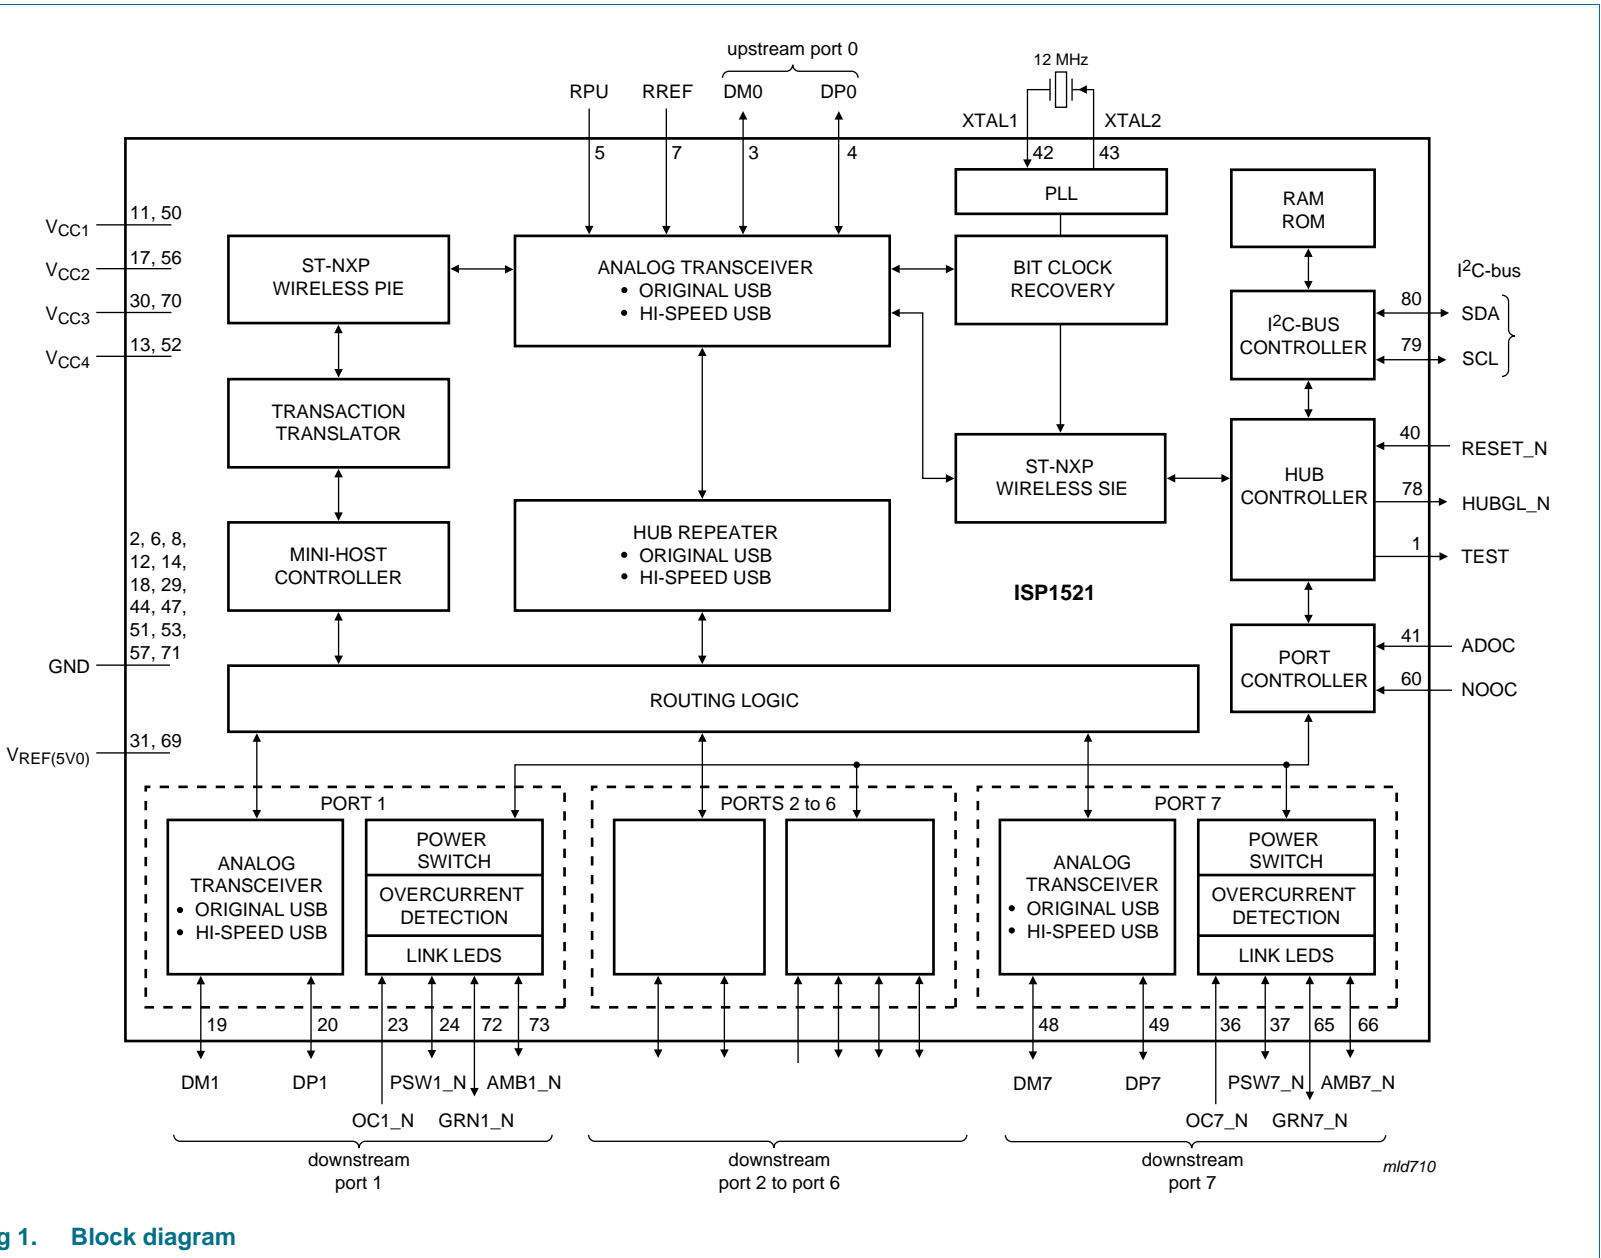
upstream port 0

RPU RREF DM0 DP0

12 MHz

XTAL1 XTAL2

5 7 3 4 42 43

PLL

RAM
ROM

$V_{CC1}$ 11, 50

$V_{CC2}$ 17, 56

$V_{CC3}$ 30, 70

$V_{CC4}$ 13, 52

ST-NXP WIRELESS PIE

ANALOG TRANSCEIVER
• ORIGINAL USB
• HI-SPEED USB

BIT CLOCK RECOVERY

$I^2C$-bus

80 SDA

$I^2C$-BUS CONTROLLER

79 SCL

TRANSACTION TRANSLATOR

40 RESET_N

ST-NXP WIRELESS SIE

HUB CONTROLLER

78 HUBGL_N

1 TEST

2, 6, 8, 12, 14, 18, 29, 44, 47, 51, 53, 57, 71

MINI-HOST CONTROLLER

HUB REPEATER
• ORIGINAL USB
• HI-SPEED USB

ISP1521

GND

41 ADOC

PORT CONTROLLER

60 NOOC

ROUTING LOGIC

$V_{REF(5V0)}$ 31, 69

PORT 1

ANALOG TRANSCEIVER
• ORIGINAL USB
• HI-SPEED USB

POWER SWITCH

OVERCURRENT DETECTION

LINK LEDS

PORTS 2 to 6

PORT 7

ANALOG TRANSCEIVER
• ORIGINAL USB
• HI-SPEED USB

POWER SWITCH

OVERCURRENT DETECTION

LINK LEDS

19 20 23 24 72 73 48 49 36 37 65 66

DM1 DP1 PSW1_N AMB1_N DM7 DP7 PSW7_N AMB7_N

OC1_N GRN1_N OC7_N GRN7_N

downstream port 1

downstream port 2 to port 6

downstream port 7

mld710

g 1. Block diagram